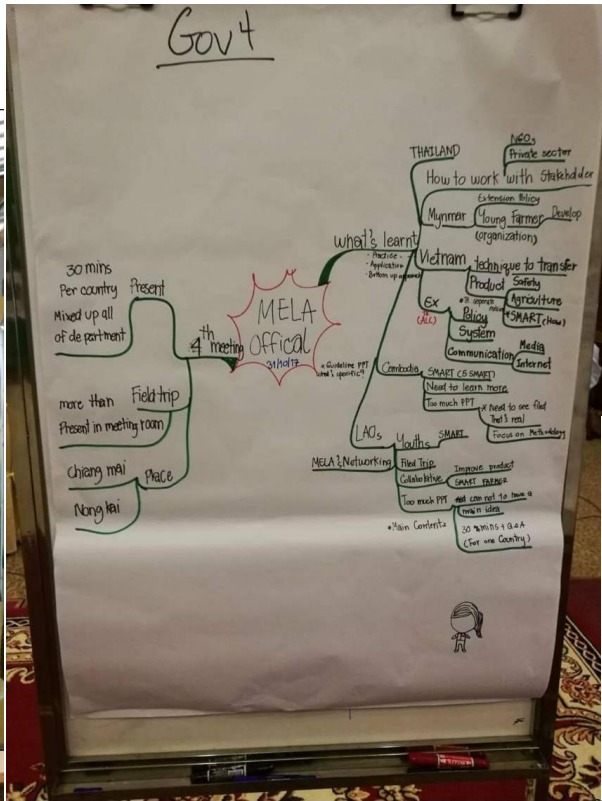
Gov4

MELA Offical
31/10/17

4th meeting

Present
30 mins Per country
Mixed up all of department

Field trip
more than Present in meeting room

Place
Chiang mai
Nong kai

what's learnt
- Practice
- Application
Bottom up approach

THAILAND
How to work with Stakeholder
NGO
Private sector

Mynmar
Young farmer
Extension Policy
Develop
(organization)

Vietnam
technique to transfer
Product
Safety
Agriculture
Ex
(ADC)
Policy
\*SMART (How)
System
Communication
Media
Internet

\* Guideline PPT what's specific?

Cambodia
SMART (5 SMART)
Need to learn more
Too much PPT
\* Need to see filed that's real
Focus on Methodology

LAOs
Youths
SMART

MELA's Networking
Filed Trip
Improve product
Collaborative
SMART FARMER
Too much PPT
can not to have a main idea
\* Main Content
30 mins + Q&A
(For one Country)